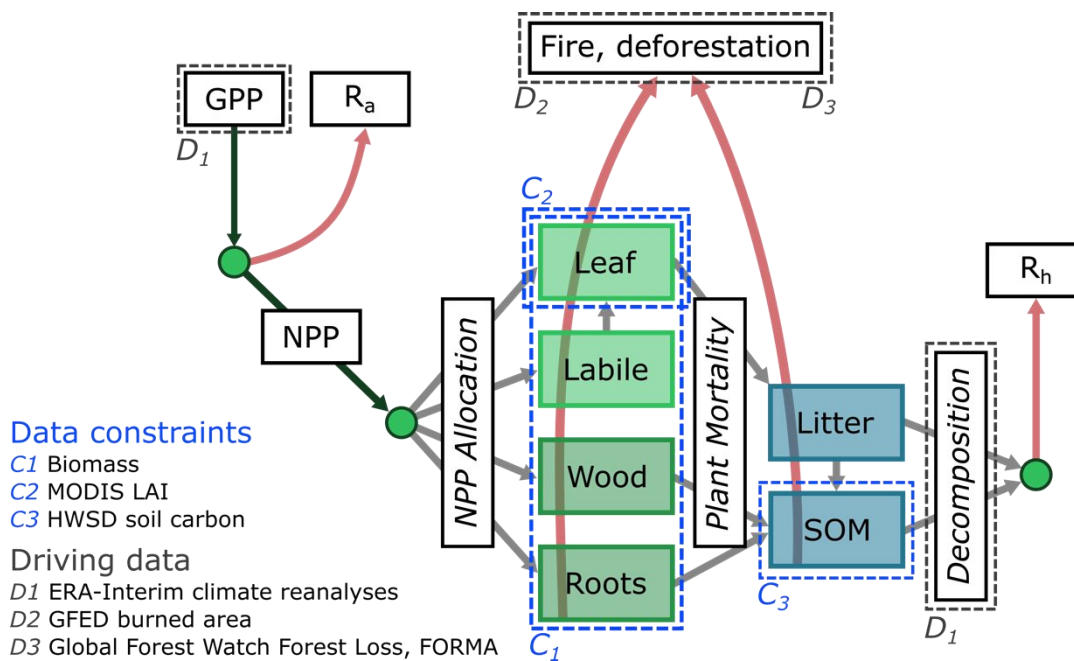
Fire, deforestation

$D_2$ $D_3$

GPP

$R_a$

$D_1$

$C_2$

Leaf

NPP

NPP Allocation

Labile

Plant Mortality

Wood

Roots

$C_1$

Litter

SOM

$C_3$

Decomposition

$D_1$

$R_h$

Data constraints
C1 Biomass
C2 MODIS LAI
C3 HWSD soil carbon

Driving data
D1 ERA-Interim climate reanalyses
D2 GFED burned area
D3 Global Forest Watch Forest Loss, FORMA